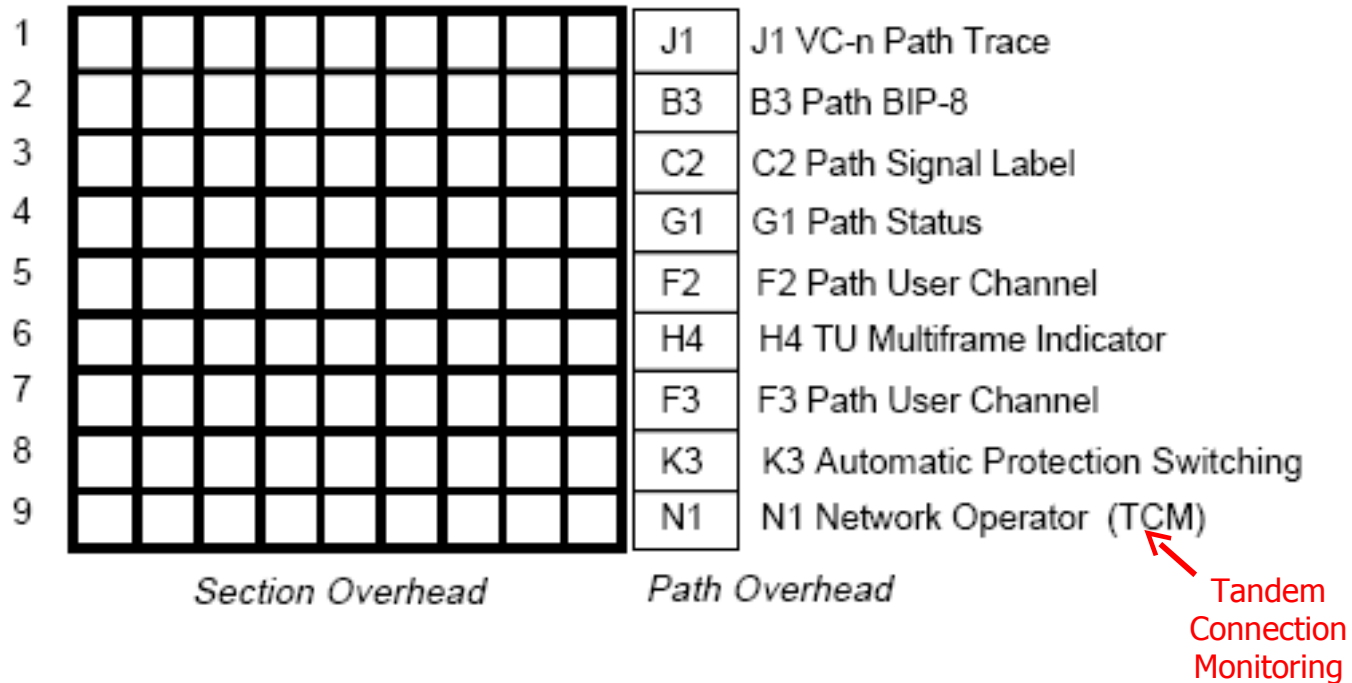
| | | |
|---|---|---|
| 1 | J1 | J1 VC-n Path Trace |
| 2 | B3 | B3 Path BIP-8 |
| 3 | C2 | C2 Path Signal Label |
| 4 | G1 | G1 Path Status |
| 5 | F2 | F2 Path User Channel |
| 6 | H4 | H4 TU Multiframe Indicator |
| 7 | F3 | F3 Path User Channel |
| 8 | K3 | K3 Automatic Protection Switching |
| 9 | N1 | N1 Network Operator (TCM) |

Section Overhead

Path Overhead

Tandem Connection Monitoring